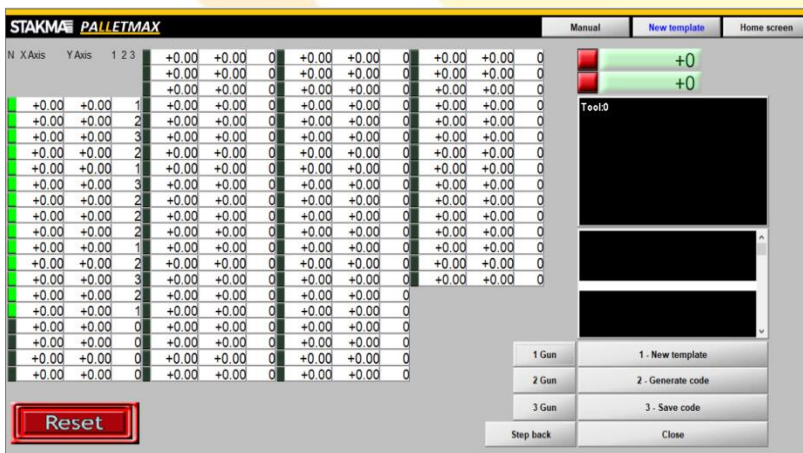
STAKMA PALLETMAX

Manual | New template | Home screen

N X Axis Y Axis 1 2 3

| | | | | | | | | | |
|---|---|---|---|---|---|---|---|---|---|
| | | | +0.00 | +0.00 | 0 | +0.00 | +0.00 | 0 | +0.00 | +0.00 | 0 |
| | | | +0.00 | +0.00 | 0 | +0.00 | +0.00 | 0 | +0.00 | +0.00 | 0 |
| | | | +0.00 | +0.00 | 0 | +0.00 | +0.00 | 0 | +0.00 | +0.00 | 0 |
| +0.00 | +0.00 | 1 | +0.00 | +0.00 | 0 | +0.00 | +0.00 | 0 | +0.00 | +0.00 | 0 |
| +0.00 | +0.00 | 2 | +0.00 | +0.00 | 0 | +0.00 | +0.00 | 0 | +0.00 | +0.00 | 0 |
| +0.00 | +0.00 | 3 | +0.00 | +0.00 | 0 | +0.00 | +0.00 | 0 | +0.00 | +0.00 | 0 |
| +0.00 | +0.00 | 2 | +0.00 | +0.00 | 0 | +0.00 | +0.00 | 0 | +0.00 | +0.00 | 0 |
| +0.00 | +0.00 | 1 | +0.00 | +0.00 | 0 | +0.00 | +0.00 | 0 | +0.00 | +0.00 | 0 |
| +0.00 | +0.00 | 3 | +0.00 | +0.00 | 0 | +0.00 | +0.00 | 0 | +0.00 | +0.00 | 0 |
| +0.00 | +0.00 | 2 | +0.00 | +0.00 | 0 | +0.00 | +0.00 | 0 | +0.00 | +0.00 | 0 |
| +0.00 | +0.00 | 2 | +0.00 | +0.00 | 0 | +0.00 | +0.00 | 0 | +0.00 | +0.00 | 0 |
| +0.00 | +0.00 | 2 | +0.00 | +0.00 | 0 | +0.00 | +0.00 | 0 | +0.00 | +0.00 | 0 |
| +0.00 | +0.00 | 1 | +0.00 | +0.00 | 0 | +0.00 | +0.00 | 0 | +0.00 | +0.00 | 0 |
| +0.00 | +0.00 | 2 | +0.00 | +0.00 | 0 | +0.00 | +0.00 | 0 | +0.00 | +0.00 | 0 |
| +0.00 | +0.00 | 3 | +0.00 | +0.00 | 0 | +0.00 | +0.00 | 0 | +0.00 | +0.00 | 0 |
| +0.00 | +0.00 | 2 | +0.00 | +0.00 | 0 | +0.00 | +0.00 | 0 | | | |
| +0.00 | +0.00 | 1 | +0.00 | +0.00 | 0 | +0.00 | +0.00 | 0 | | | |
| +0.00 | +0.00 | 0 | +0.00 | +0.00 | 0 | +0.00 | +0.00 | 0 | | | |
| +0.00 | +0.00 | 0 | +0.00 | +0.00 | 0 | +0.00 | +0.00 | 0 | | | |
| +0.00 | +0.00 | 0 | +0.00 | +0.00 | 0 | +0.00 | +0.00 | 0 | | | |
| +0.00 | +0.00 | 0 | +0.00 | +0.00 | 0 | +0.00 | +0.00 | 0 | | | |

+0
+0

Tool:0

1 Gun | 1 - New template
2 Gun | 2 - Generate code
3 Gun | 3 - Save code
Step back | Close

Reset